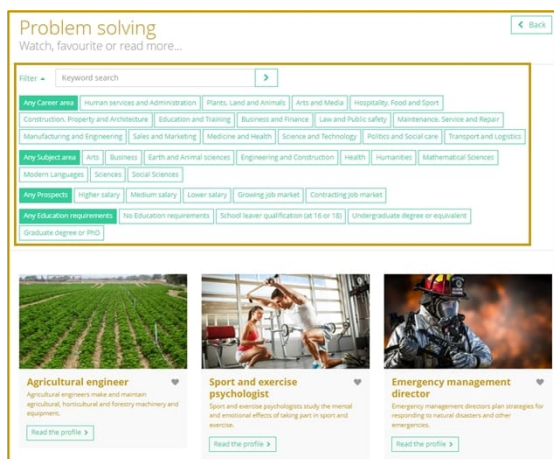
Problem solving
Watch, favourite or read more...

< Back

Filter ▴ Keyword search >

Any Career area Human services and Administration Plants, Land and Animals Arts and Media Hospitality, Food and Sport Construction, Property and Architecture Education and Training Business and Finance Law and Public safety Maintenance, Service and Repair Manufacturing and Engineering Sales and Marketing Medicine and Health Science and Technology Politics and Social care Transport and Logistics

Any Subject area Arts Business Earth and Animal sciences Engineering and Construction Health Humanities Mathematical Sciences Modern Languages Sciences Social Sciences

Any Prospects Higher salary Medium salary Lower salary Growing job market Contracting job market

Any Education requirements No Education requirements School leaver qualification (at 16 or 18) Undergraduate degree or equivalent Graduate degree or PhD

Agricultural engineer
Agricultural engineers make and maintain agricultural, horticultural and forestry machinery and equipment.
Read the profile >

Sport and exercise psychologist
Sport and exercise psychologists study the mental and emotional effects of taking part in sport and exercise.
Read the profile >

Emergency management director
Emergency management directors plan strategies for responding to natural disasters and other emergencies.
Read the profile >